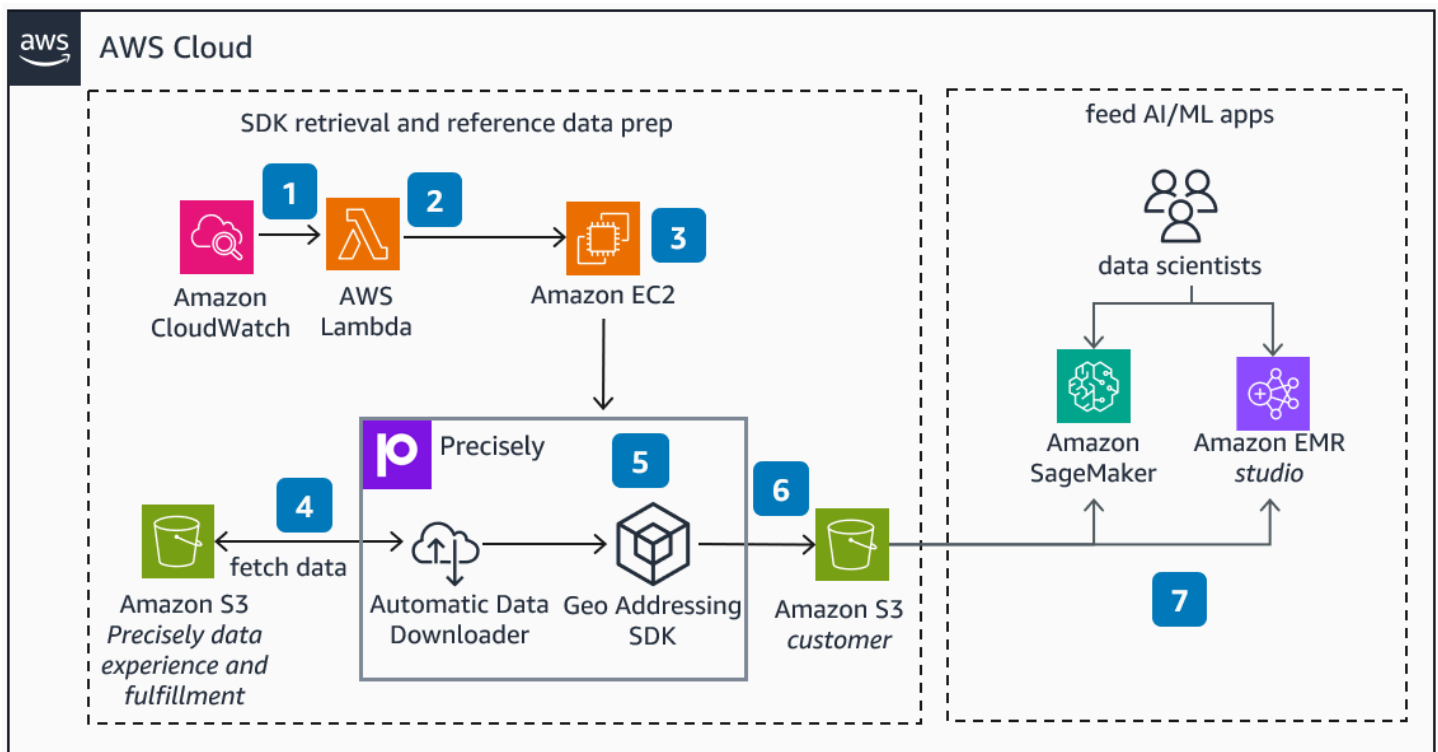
aws AWS Cloud

SDK retrieval and reference data prep

1

2

3

Amazon CloudWatch

AWS Lambda

Amazon EC2

Precisely

5

4

6

fetch data

Amazon S3
*Precisely data experience and fulfillment*

Automatic Data Downloader

Geo Addressing SDK

Amazon S3
*customer*

feed AI/ML apps

data scientists

Amazon SageMaker

Amazon EMR
*studio*

7